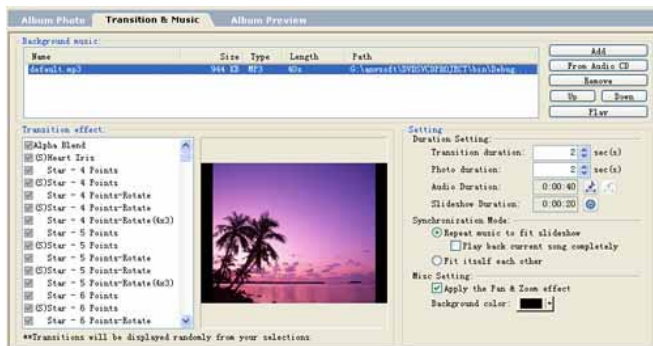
Album Photo | Transition & Music | Album Preview

Background music:

| Name | Size | Type | Length | Path |
|---|---|---|---|---|
| default.mp3 | 944 KB | MP3 | 40s | G:\anvsoft\DVDS\CSPROJECT\bin\Debug... |

Add
From Audio CD
Remove
Up
Down
Play

Transition effect:
Alpha Blend
(S)Heart Iris
Star - 4 Points
(S)Star - 4 Points
Star - 4 Points-Rotate
(S)Star - 4 Points-Rotate
Star - 4 Points-Rotate(4x3)
Star - 5 Points
(S)Star - 5 Points
Star - 5 Points-Rotate
(S)Star - 5 Points-Rotate
Star - 5 Points-Rotate(4x3)
Star - 6 Points
(S)Star - 6 Points
Star - 6 Points-Rotate
**Transitions will be displayed randomly from your selections.

Setting
Duration Setting:
Transition duration: 2 sec(s)
Photo duration: 2 sec(s)
Audio Duration: 0:00:40
Slideshow Duration: 0:00:20
Synchronization Mode:
Repeat music to fit slideshow
Play back current song completely
Fit itself each other
Misc Setting:
Apply the Pan & Zoom effect
Background color: